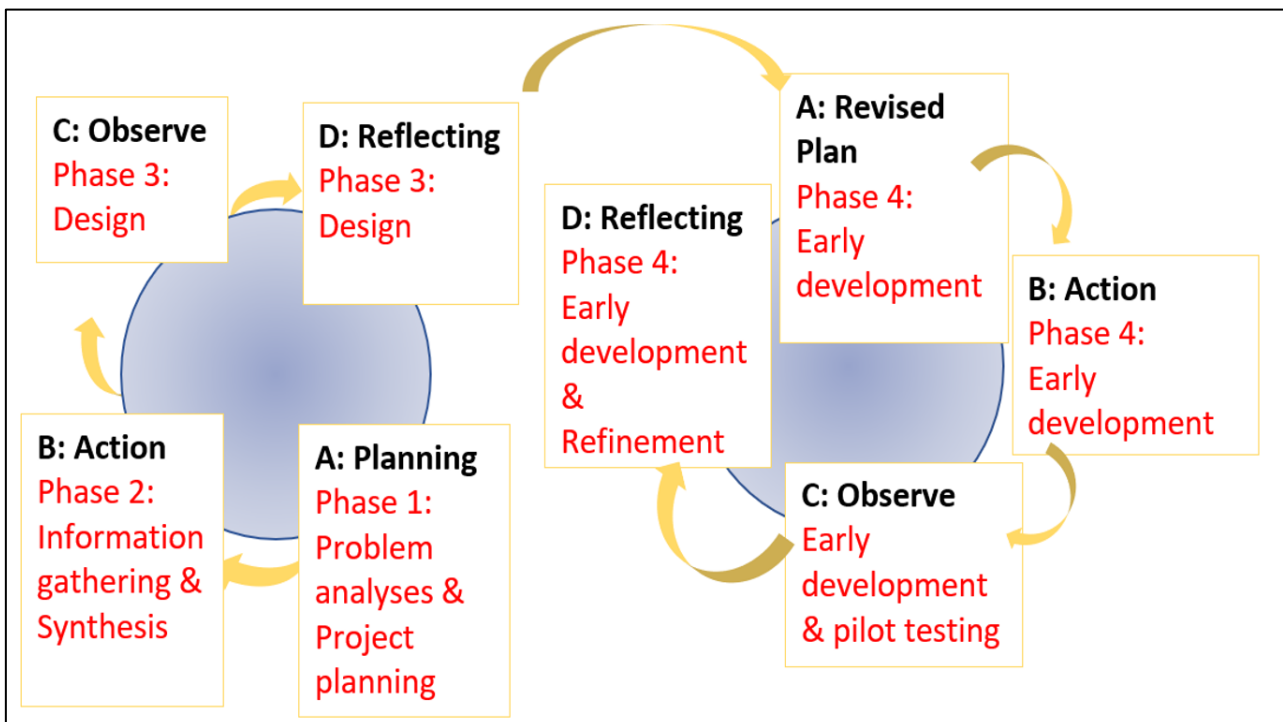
A: Planning
Phase 1: Problem analyses & Project planning

B: Action
Phase 2: Information gathering & Synthesis

C: Observe
Phase 3: Design

D: Reflecting
Phase 3: Design

A: Revised Plan
Phase 4: Early development

B: Action
Phase 4: Early development

C: Observe
Early development & pilot testing

D: Reflecting
Phase 4: Early development & Refinement